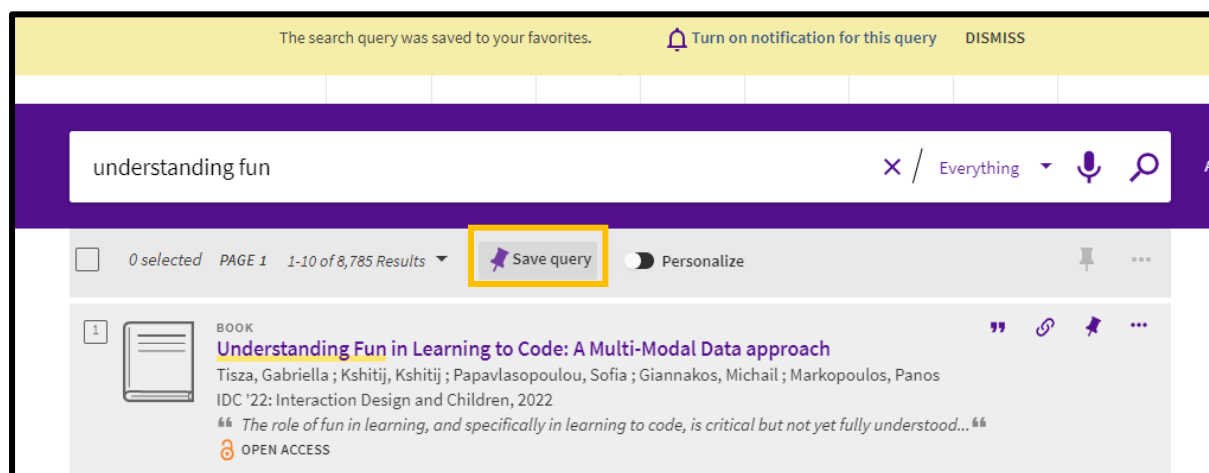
The search query was saved to your favorites. Turn on notification for this query DISMISS

understanding fun

Everything

0 selected PAGE 1 1-10 of 8,785 Results

Save query

Personalize

1

BOOK

Understanding Fun in Learning to Code: A Multi-Modal Data approach

Tisza, Gabriella ; Kshitij, Kshitij ; Papavlasopoulou, Sofia ; Giannakos, Michail ; Markopoulos, Panos

IDC '22: Interaction Design and Children, 2022

The role of fun in learning, and specifically in learning to code, is critical but not yet fully understood...

OPEN ACCESS